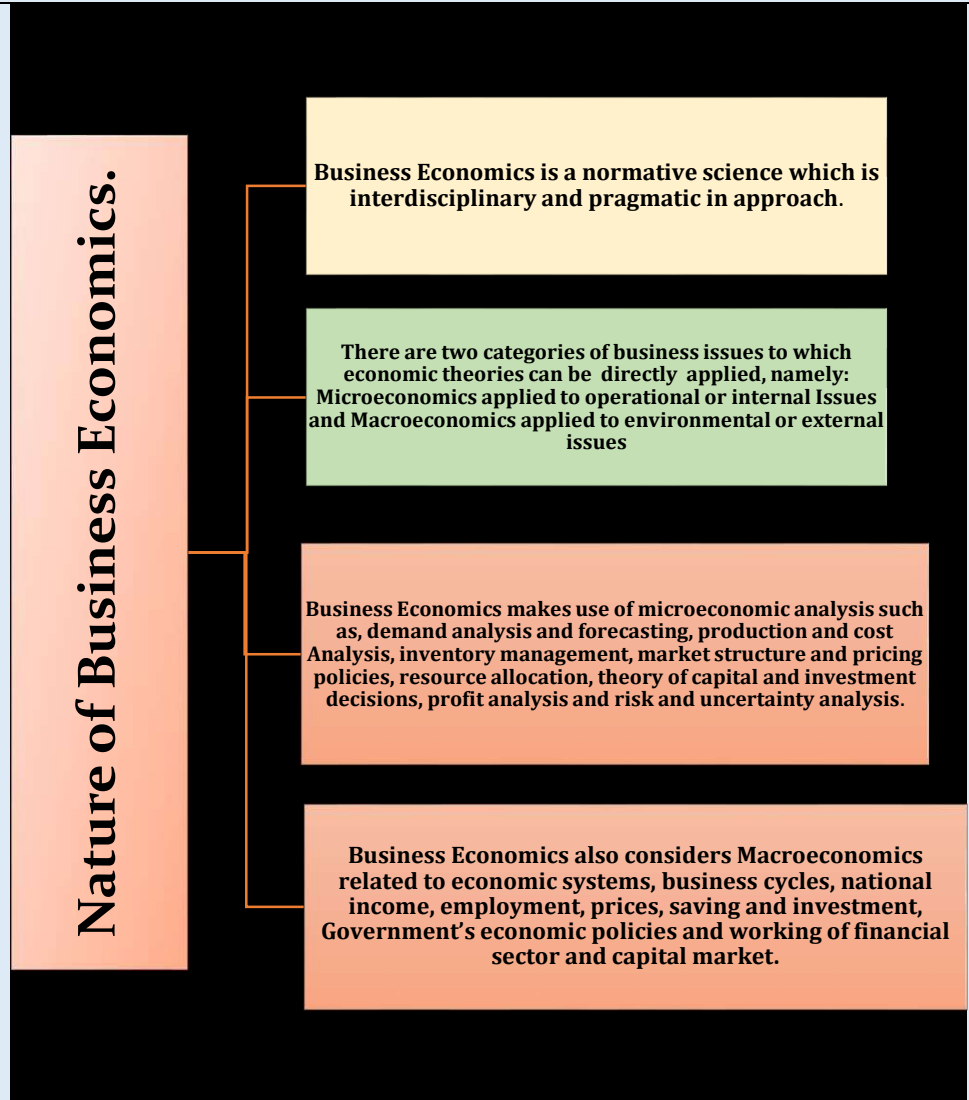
Nature of Business Economics.

Business Economics is a normative science which is interdisciplinary and pragmatic in approach.

There are two categories of business issues to which economic theories can be directly applied, namely: Microeconomics applied to operational or internal Issues and Macroeconomics applied to environmental or external issues

Business Economics makes use of microeconomic analysis such as, demand analysis and forecasting, production and cost Analysis, inventory management, market structure and pricing policies, resource allocation, theory of capital and investment decisions, profit analysis and risk and uncertainty analysis.

Business Economics also considers Macroeconomics related to economic systems, business cycles, national income, employment, prices, saving and investment, Government's economic policies and working of financial sector and capital market.